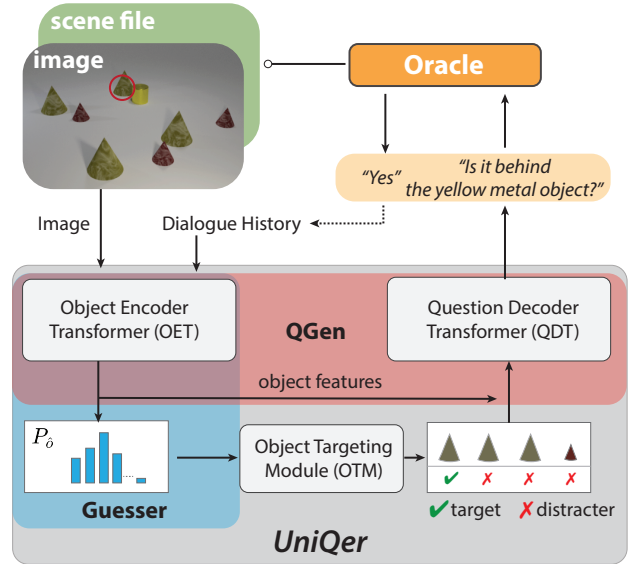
scene file

image

Oracle

"Yes"

"Is it behind the yellow metal object?"

Image

Dialogue History

Object Encoder Transformer (OET)

QGen

Question Decoder Transformer (QDT)

object features

$P_{\hat{o}}$

Object Targeting Module (OTM)

✔ ✗ ✗ ✗

Guesser

✔target ✗distracter

UniQer